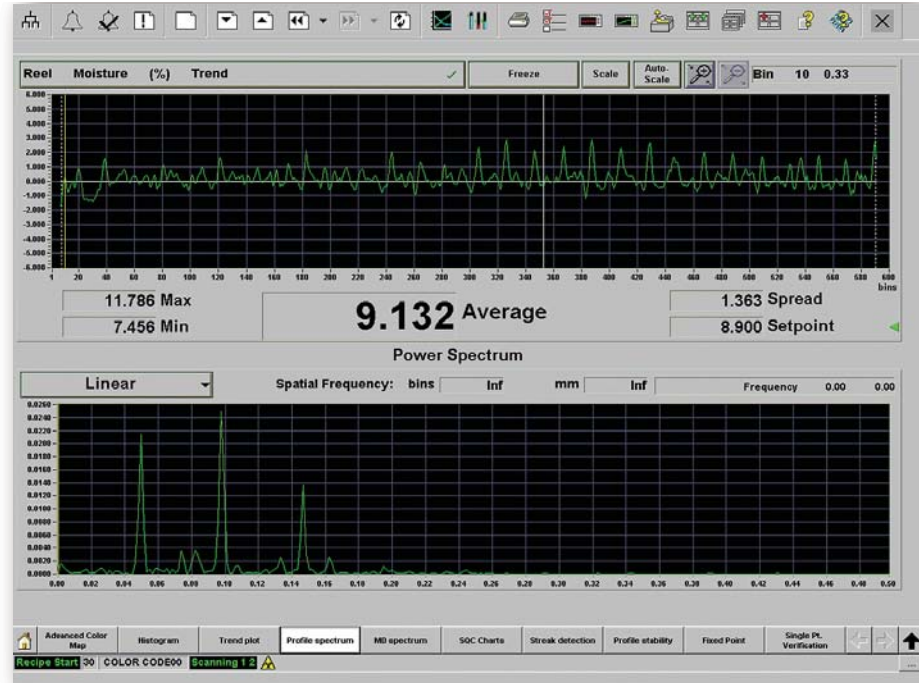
Reel Moisture (%) Trend

Freeze

Scale

Auto-Scale

Bin 10 0.33

6.000
5.000
4.000
3.000
2.000
1.000
0.000
-1.000
-2.000
-3.000
-4.000
-5.000
-6.000

1 20 40 60 80 100 120 140 160 180 200 220 240 260 280 300 320 340 360 380 400 420 440 460 480 500 520 540 560 580 600 bins

11.786 Max

7.456 Min

9.132 Average

1.363 Spread

8.900 Setpoint

Power Spectrum

Linear

Spatial Frequency: bins Inf mm Inf

Frequency 0.00 0.00

0.0260
0.0240
0.0220
0.0200
0.0180
0.0160
0.0140
0.0120
0.0100
0.0080
0.0060
0.0040
0.0020
0.0000

0.00 0.02 0.04 0.06 0.08 0.10 0.12 0.14 0.16 0.18 0.20 0.22 0.24 0.26 0.28 0.30 0.32 0.34 0.36 0.38 0.40 0.42 0.44 0.46 0.48 0.50

Advanced Color Map

Histogram

Trend plot

Profile spectrum

MD spectrum

SQC Charts

Streak detection

Profile stability

Fixed Point

Single Pt. Verification

Recipe Start 30 COLOR CODE00 Scanning 1 2